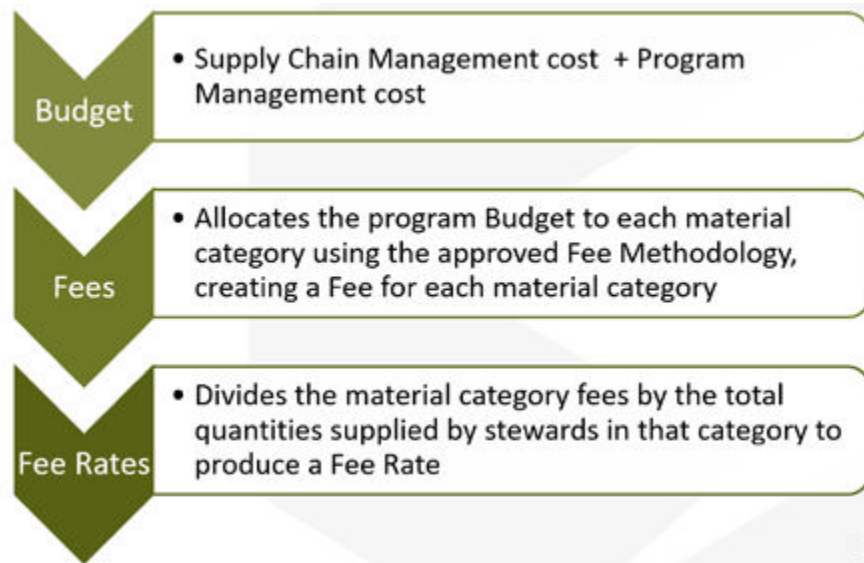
Budget

• Supply Chain Management cost + Program Management cost

Fees

• Allocates the program Budget to each material category using the approved Fee Methodology, creating a Fee for each material category

Fee Rates

• Divides the material category fees by the total quantities supplied by stewards in that category to produce a Fee Rate